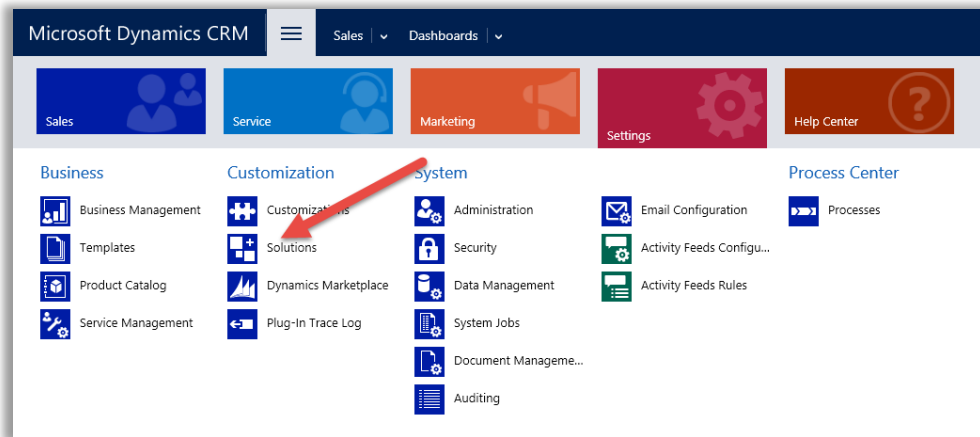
Microsoft Dynamics CRM

Sales
Dashboards

Sales
Service
Marketing
Settings
Help Center

Business
Business Management
Templates
Product Catalog
Service Management

Customization
Customizations
Solutions
Dynamics Marketplace
Plug-In Trace Log

System
Administration
Security
Data Management
System Jobs
Document Manageme...
Auditing

Email Configuration
Activity Feeds Configu...
Activity Feeds Rules

Process Center
Processes